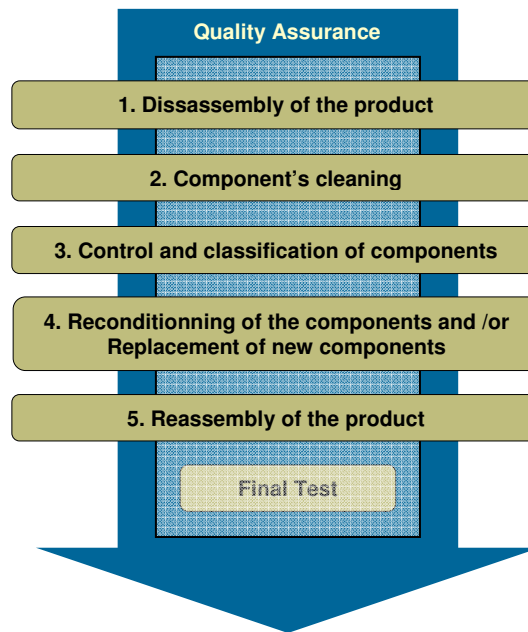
Quality Assurance

1. Dissassembly of the product

2. Component’s cleaning

3. Control and classification of components

4. Reconditionning of the components and /or Replacement of new components

5. Reassembly of the product

Final Test